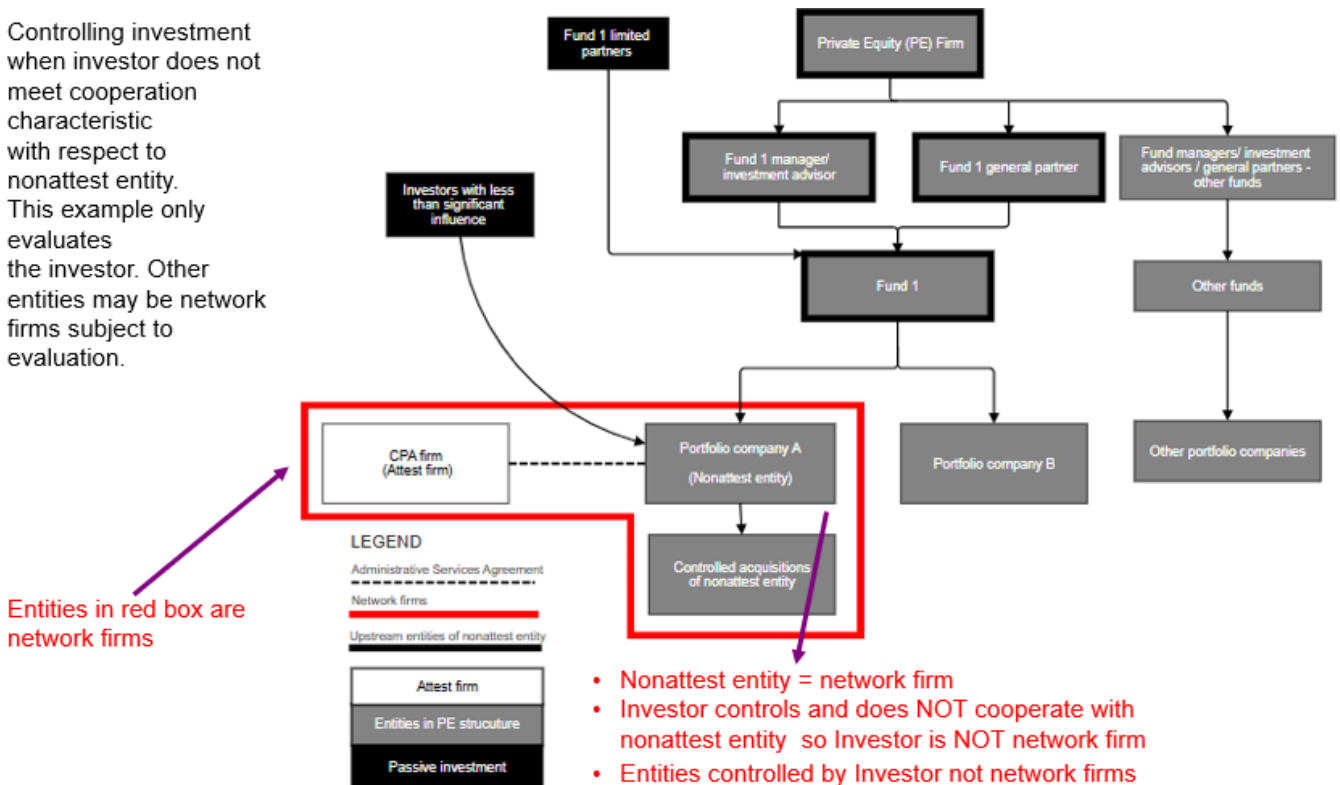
Controlling investment when investor does not meet cooperation characteristic with respect to nonattest entity. This example only evaluates the investor. Other entities may be network firms subject to evaluation.

Fund 1 limited partners

Private Equity (PE) Firm

Fund 1 manager/ investment advisor

Fund 1 general partner

Fund managers/ investment advisors / general partners - other funds

Investors with less than significant influence

Fund 1

Other funds

CPA firm (Attest firm)

Portfolio company A (Nonattest entity)

Portfolio company B

Other portfolio companies

Controlled acquisitions of nonattest entity

LEGEND

Administrative Services Agreement

Network firms

Upstream entities of nonattest entity

Attest firm

Entities in PE strucuture

Passive investment

Entities in red box are network firms

• Nonattest entity = network firm
• Investor controls and does NOT cooperate with nonattest entity so Investor is NOT network firm
• Entities controlled by Investor not network firms